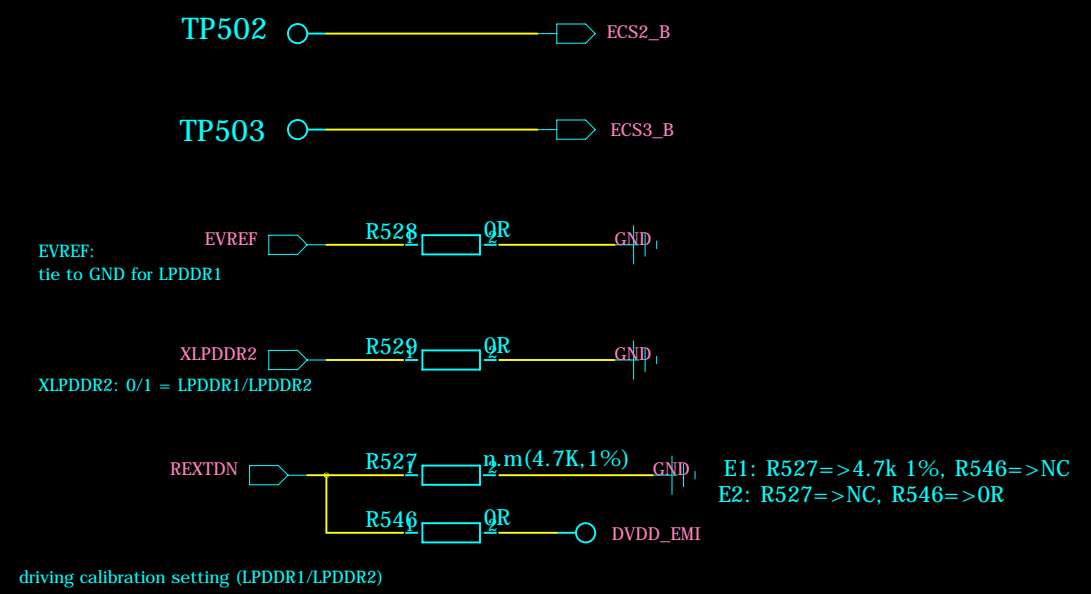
TP502
ECS2_B

TP503
ECS3_B

EVREF:
tie to GND for LPDDR1

EVREF
R528
1
2
0R
GND

XLPDDR2
R529
1
2
0R
GND

XLPDDR2: 0/1 = LPDDR1/LPDDR2

REXTDN
R527
1
2
n.m(4.7K,1%)
GND

E1: R527=>4.7k 1%, R546=>NC
E2: R527=>NC, R546=>0R

R546
1
2
0R
DVDD_EMI

driving calibration setting (LPDDR1/LPDDR2)